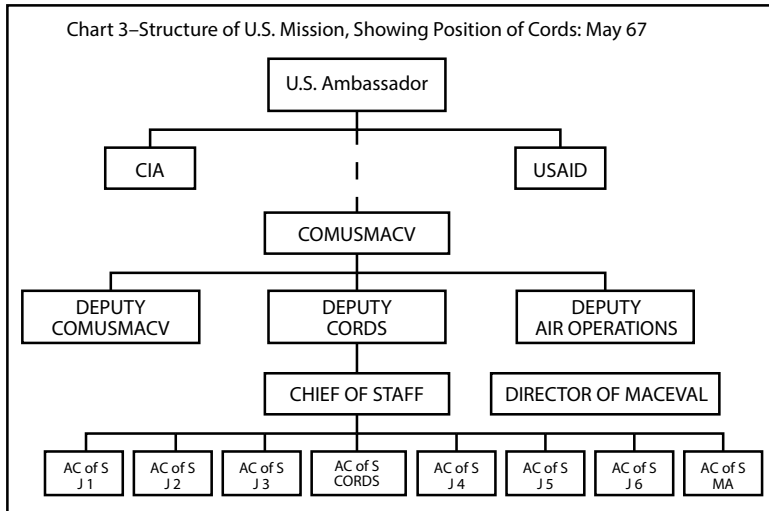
Chart 3–Structure of U.S. Mission, Showing Position of Cords: May 67

U.S. Ambassador

CIA

USAID

COMUSMACV

DEPUTY COMUSMACV

DEPUTY CORDS

DEPUTY AIR OPERATIONS

CHIEF OF STAFF

DIRECTOR OF MACEVAL

AC of S J 1

AC of S J 2

AC of S J 3

AC of S CORDS

AC of S J 4

AC of S J 5

AC of S J 6

AC of S MA